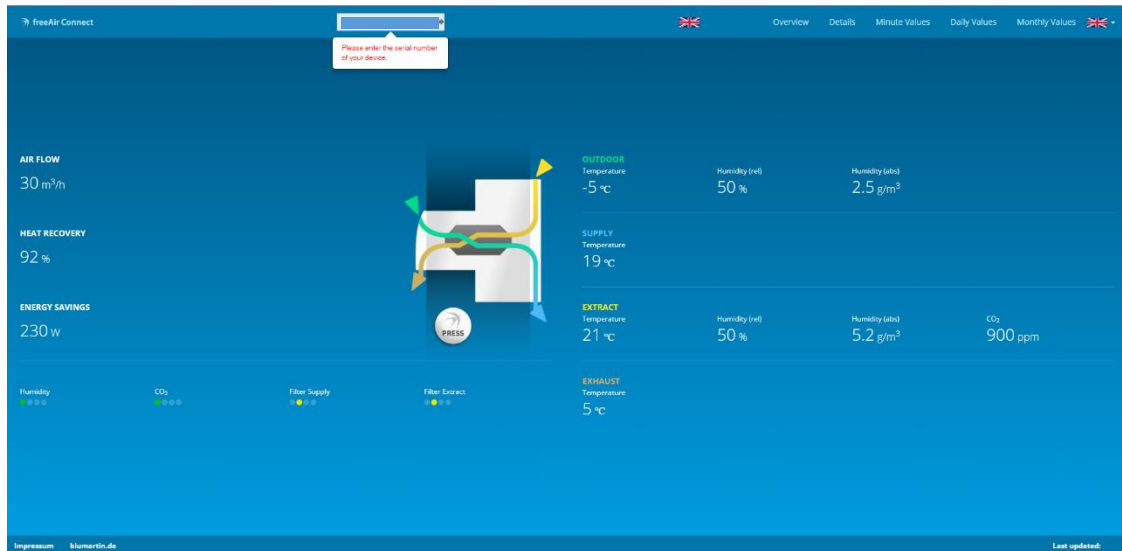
freeAir Connect

Please enter the serial number of your device.

Overview Details Minute Values Daily Values Monthly Values

AIR FLOW
30 m³/h

HEAT RECOVERY
92 %

ENERGY SAVINGS
230 W

PRESS

Humidity
CO₂
Filter Supply
Filter Extract

OUTDOOR
Temperature
-5 °C
Humidity (rel)
50 %
Humidity (abs)
2.5 g/m³

SUPPLY
Temperature
19 °C

EXTRACT
Temperature
21 °C
Humidity (rel)
50 %
Humidity (abs)
5.2 g/m³
CO₂
900 ppm

EXHAUST
Temperature
5 °C

Impressum blumartin.de

Last updated: